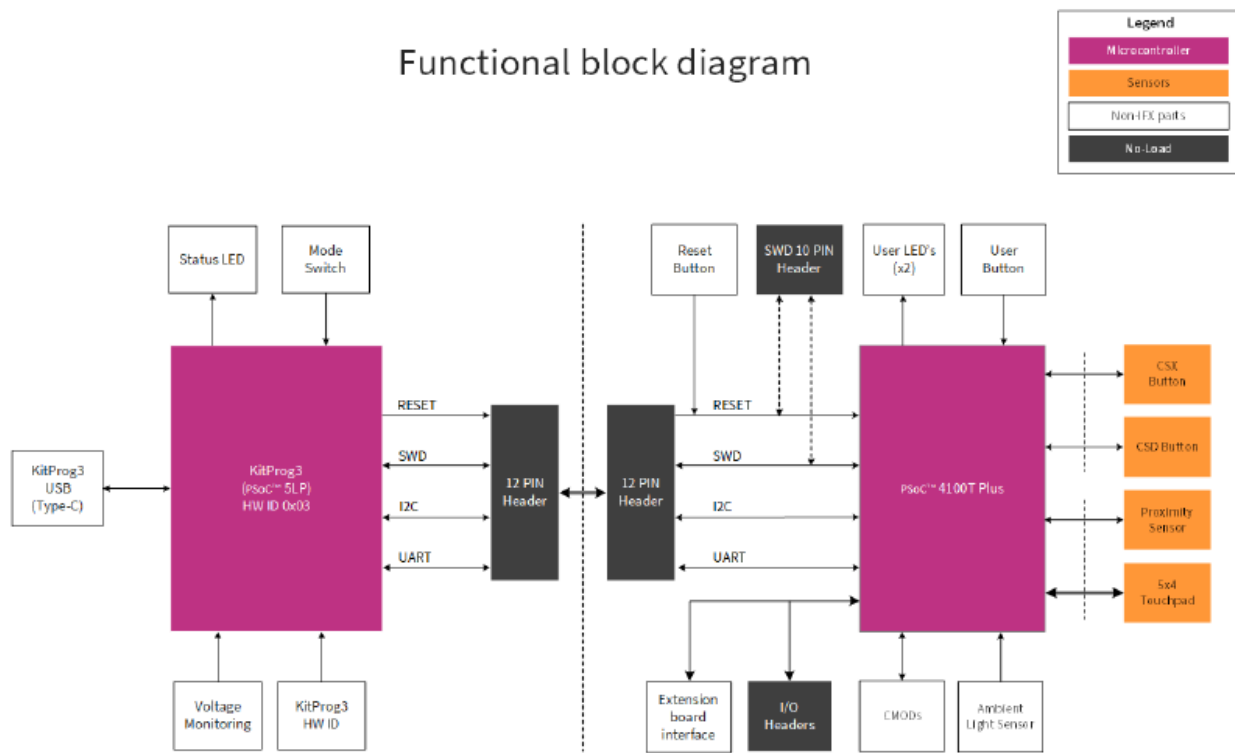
Functional block diagram

Legend
Microcontroller
Sensors
Non-IFX parts
No-Load

Status LED

Mode Switch

KitProg3 USB (Type-C)

KitProg3 (PSoC™ 5LP) HW ID 0x03

RESET

SWD

I2C

UART

12 PIN Header

12 PIN Header

Voltage Monitoring

KitProg3 HW ID

Reset Button

SWD 10 PIN Header

User LED's (x2)

User Button

RESET

SWD

I2C

UART

PSoC™ 4100T Plus

CSX Button

CSD Button

Proximity Sensor

5x4 Touchpad

Extension board interface

I/O Headers

CMODs

Ambient Light Sensor